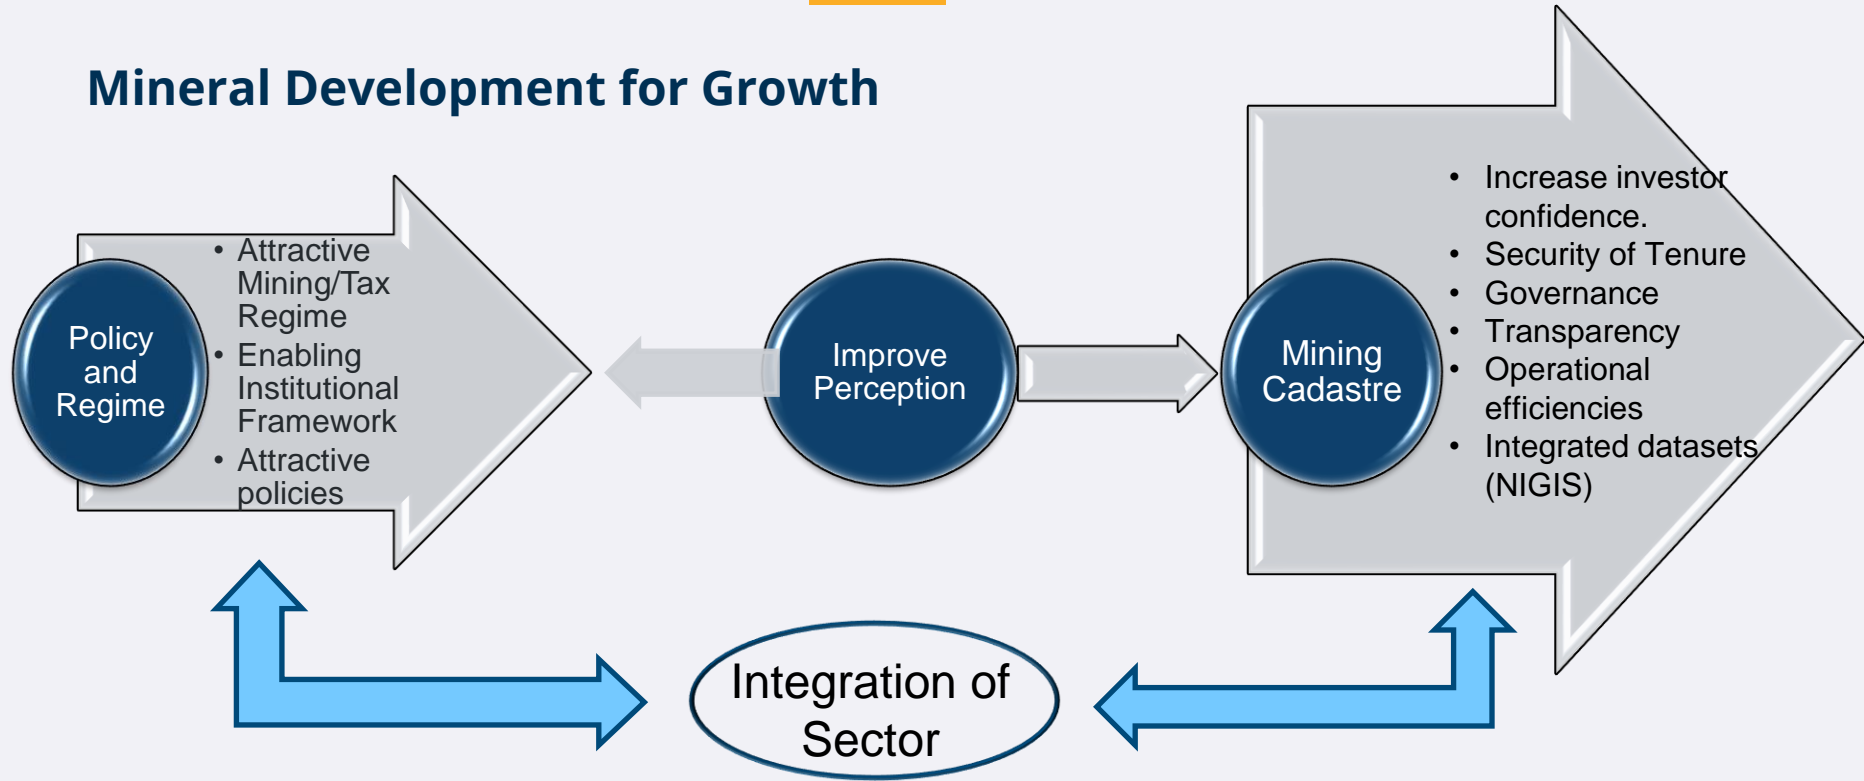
Mineral Development for Growth

Policy and Regime

- Attractive Mining/Tax Regime
- Enabling Institutional Framework
- Attractive policies

Improve Perception

Mining Cadastre

- Increase investor confidence.
- Security of Tenure
- Governance
- Transparency
- Operational efficiencies
- Integrated datasets (NIGIS)

Integration of Sector